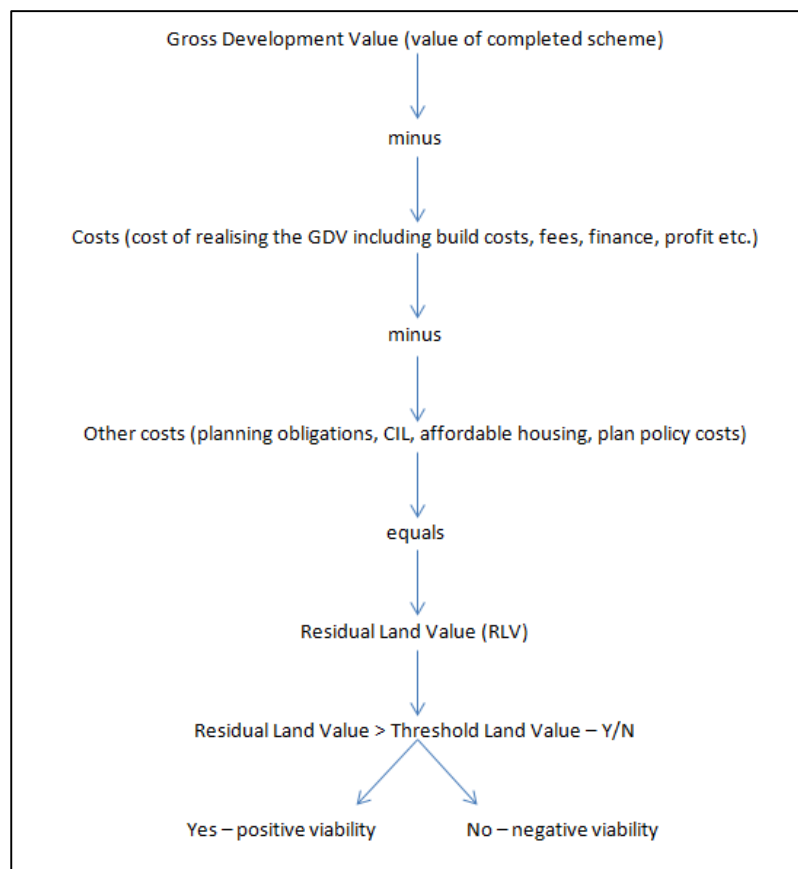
Gross Development Value (value of completed scheme)

minus

Costs (cost of realising the GDV including build costs, fees, finance, profit etc.)

minus

Other costs (planning obligations, CIL, affordable housing, plan policy costs)

equals

Residual Land Value (RLV)

Residual Land Value > Threshold Land Value – Y/N

Yes – positive viability

No – negative viability